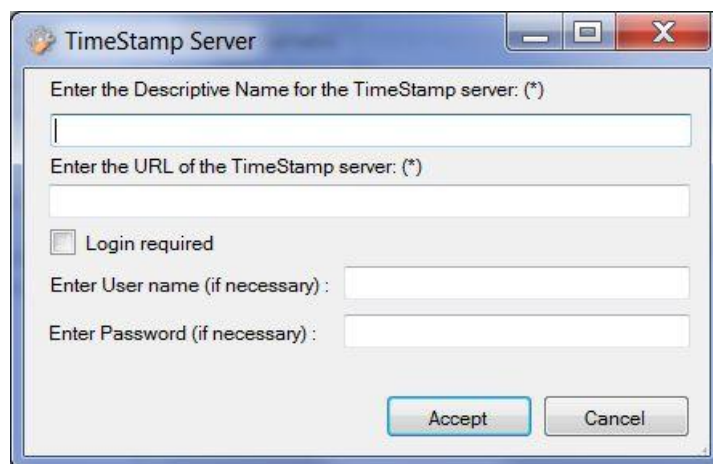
TimeStamp Server

Enter the Descriptive Name for the TimeStamp server: (*)

Enter the URL of the TimeStamp server: (*)

Login required

Enter User name (if necessary) :

Enter Password (if necessary) :

Accept

Cancel